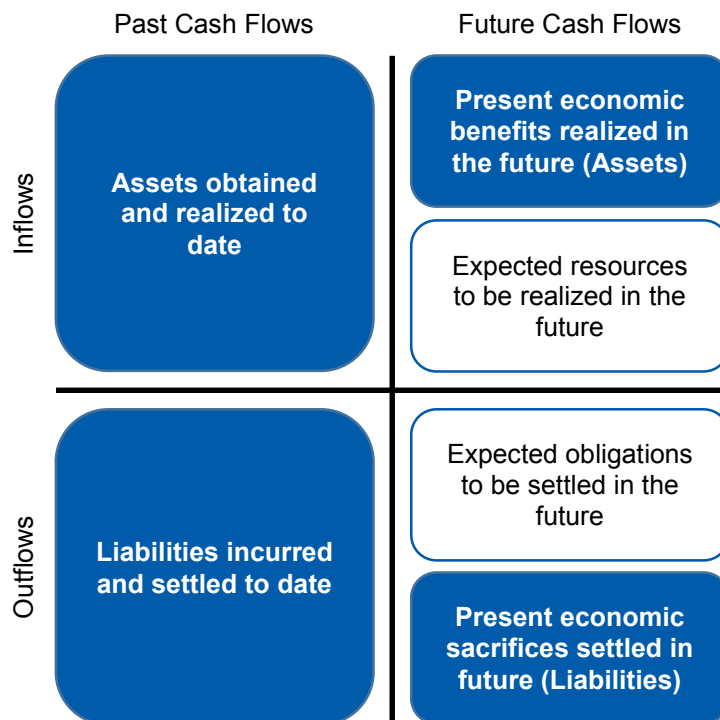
Past Cash Flows

Future Cash Flows

Inflows

Assets obtained and realized to date

Present economic benefits realized in the future (Assets)

Expected resources to be realized in the future

Outflows

Liabilities incurred and settled to date

Expected obligations to be settled in the future

Present economic sacrifices settled in future (Liabilities)